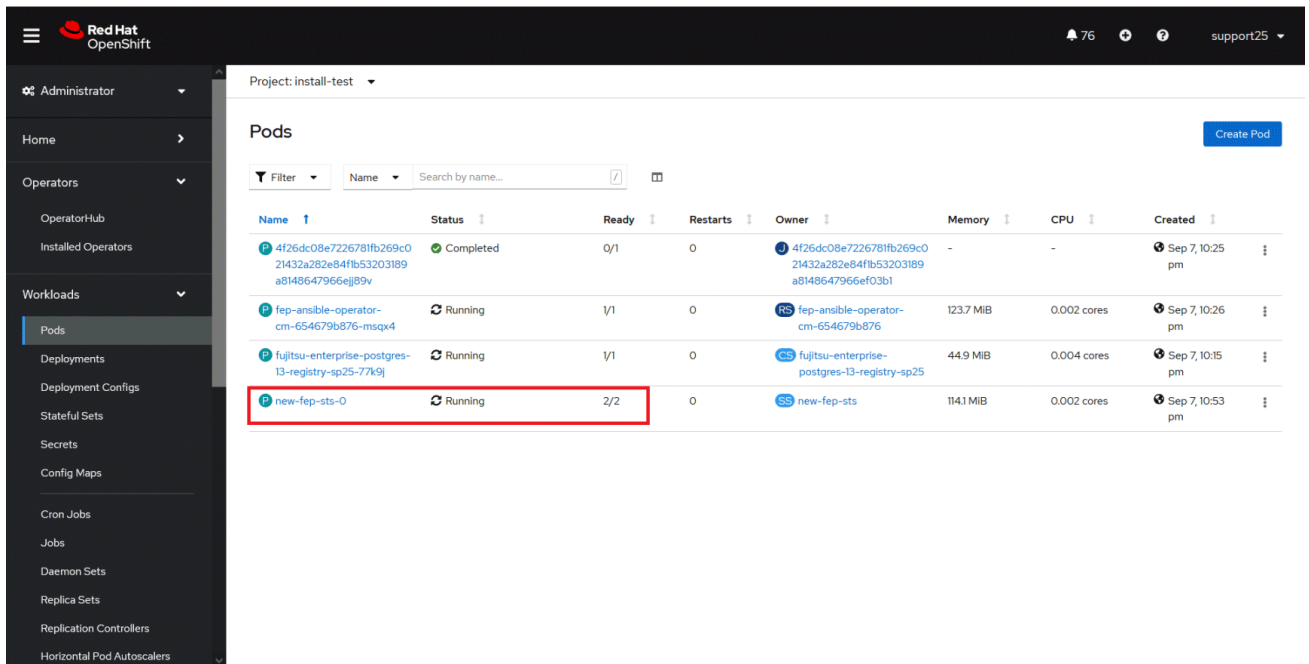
Red Hat
OpenShift

76

support25

Administrator

Home

Operators

OperatorHub

Installed Operators

Workloads

Pods

Deployments

Deployment Configs

Stateful Sets

Secrets

Config Maps

Cron Jobs

Jobs

Daemon Sets

Replica Sets

Replication Controllers

Horizontal Pod Autoscalers

Project: install-test

Pods

Create Pod

Filter

Name

Search by name...

/

| Name | Status | Ready | Restarts | Owner | Memory | CPU | Created |
|---|---|---|---|---|---|---|---|
| P 4f26dc08e7226781fb269c021432a282e84f1b53203189a8148647966ejj89v | Completed | 0/1 | 0 | J 4f26dc08e7226781fb269c021432a282e84f1b53203189a8148647966ef03b1 | - | - | Sep 7, 10:25 pm |
| P fep-ansible-operator-cm-654679b876-msqx4 | Running | 1/1 | 0 | RS fep-ansible-operator-cm-654679b876 | 123.7 MiB | 0.002 cores | Sep 7, 10:26 pm |
| P fujitsu-enterprise-postgres-13-registry-sp25-77k9j | Running | 1/1 | 0 | CS fujitsu-enterprise-postgres-13-registry-sp25 | 44.9 MiB | 0.004 cores | Sep 7, 10:15 pm |
| P new-fep-sts-0 | Running | 2/2 | 0 | SS new-fep-sts | 114.1 MiB | 0.002 cores | Sep 7, 10:53 pm |